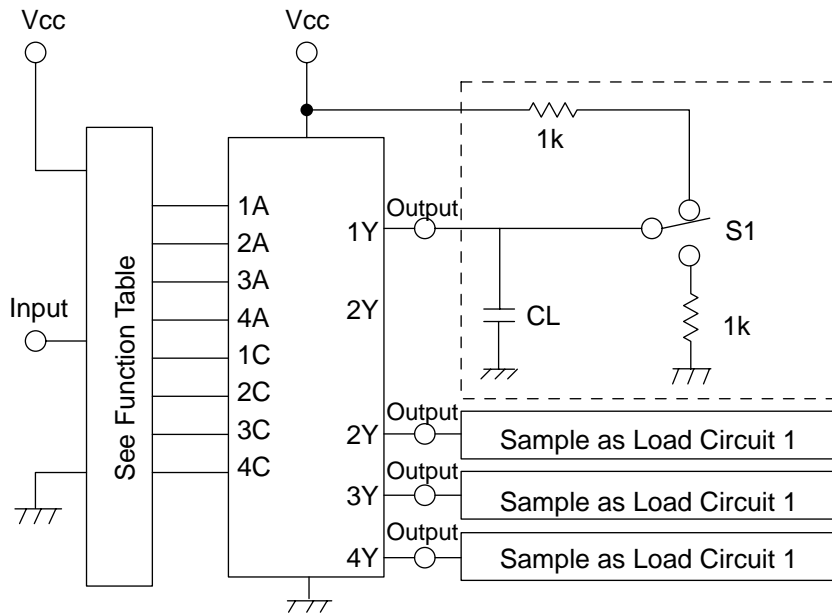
Vcc

Vcc

1k

Output

1Y

S1

1A

2A

3A

4A

1C

2C

3C

4C

See Function Table

Input

2Y

CL

1k

Output

2Y

Sample as Load Circuit 1

Output

3Y

Sample as Load Circuit 1

Output

4Y

Sample as Load Circuit 1